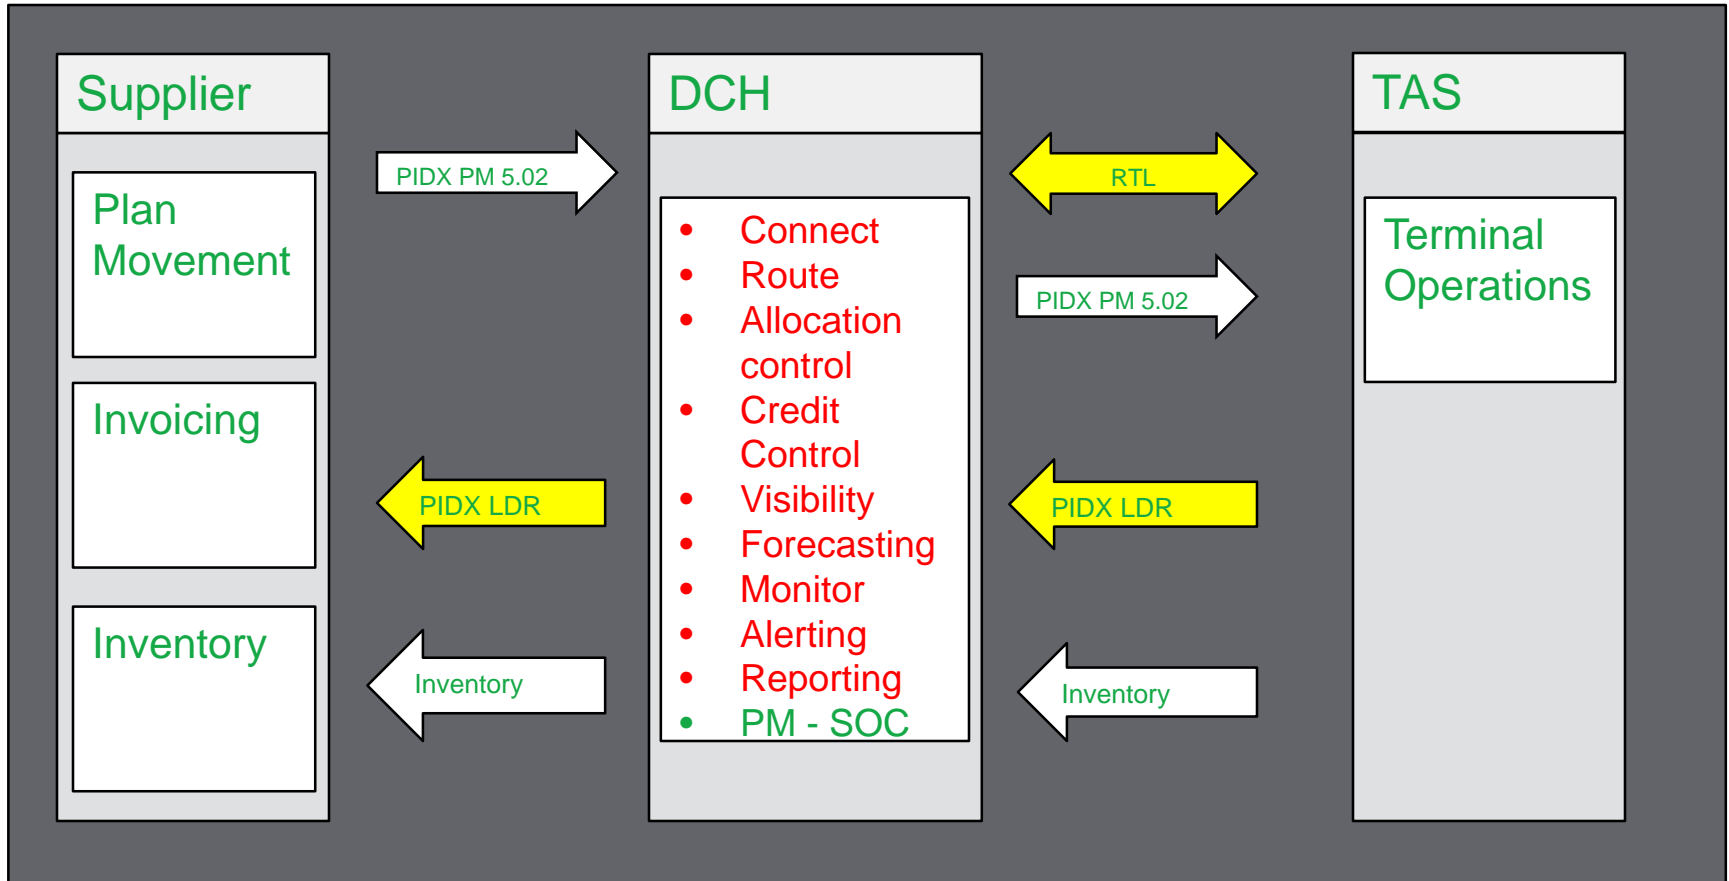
Supplier

Plan Movement

Invoicing

Inventory

PIDX PM 5.02

PIDX LDR

Inventory

DCH

- Connect
- Route
- Allocation control
- Credit Control
- Visibility
- Forecasting
- Monitor
- Alerting
- Reporting
- PM - SOC

RTL

PIDX PM 5.02

PIDX LDR

Inventory

TAS

Terminal Operations